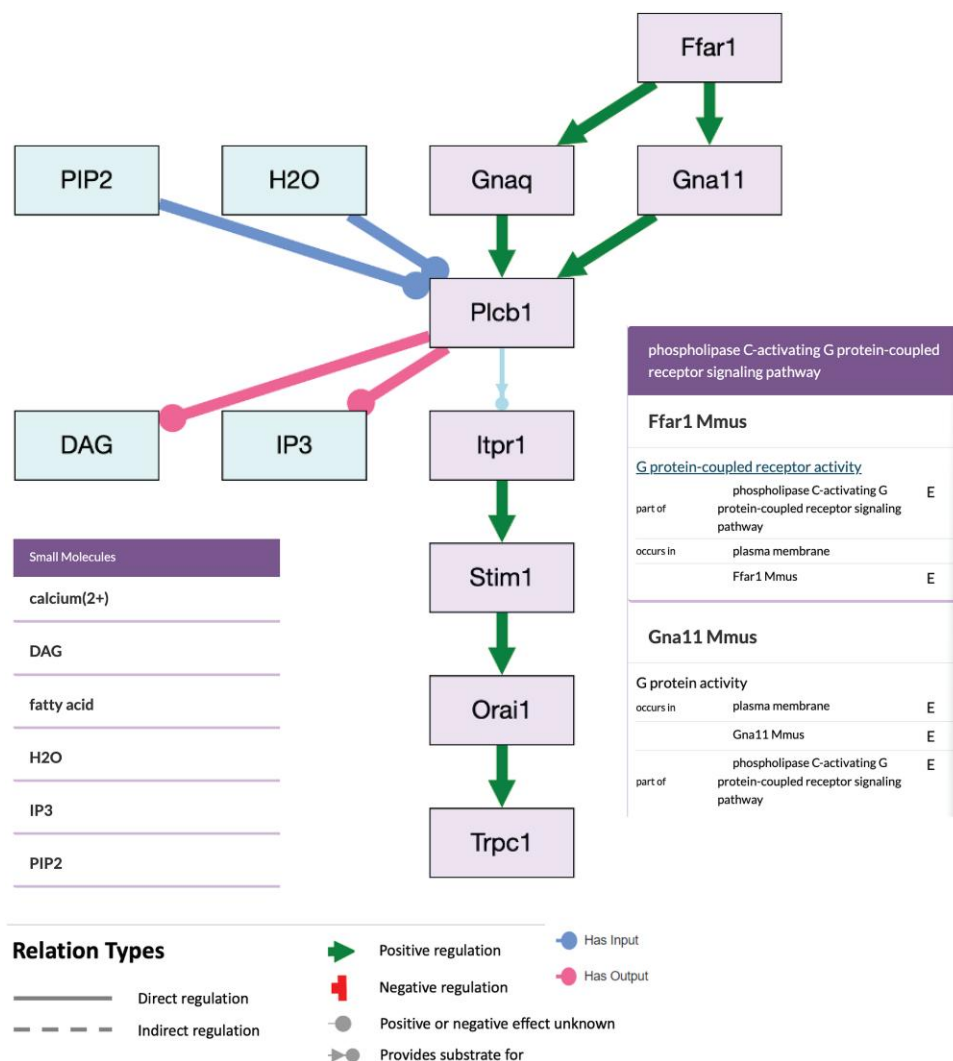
Ffar1

PIP2

H2O

Gnaq

Gna11

Plcb1

DAG

IP3

Itpr1

Stim1

Orai1

Trpc1

phospholipase C-activating G protein-coupled receptor signaling pathway

Ffar1 Mmus

G protein-coupled receptor activity

| | | |
|---|---|---|
| part of | phospholipase C-activating G protein-coupled receptor signaling pathway | E |
| occurs in | plasma membrane | |
| | Ffar1 Mmus | E |

Gna11 Mmus

G protein activity

| | | |
|---|---|---|
| occurs in | plasma membrane | E |
| | Gna11 Mmus | E |
| part of | phospholipase C-activating G protein-coupled receptor signaling pathway | E |

Small Molecules

calcium(2+)

DAG

fatty acid

H2O

IP3

PIP2

Relation Types

Direct regulation

Indirect regulation

Positive regulation

Negative regulation

Positive or negative effect unknown

Provides substrate for

Has Input

Has Output